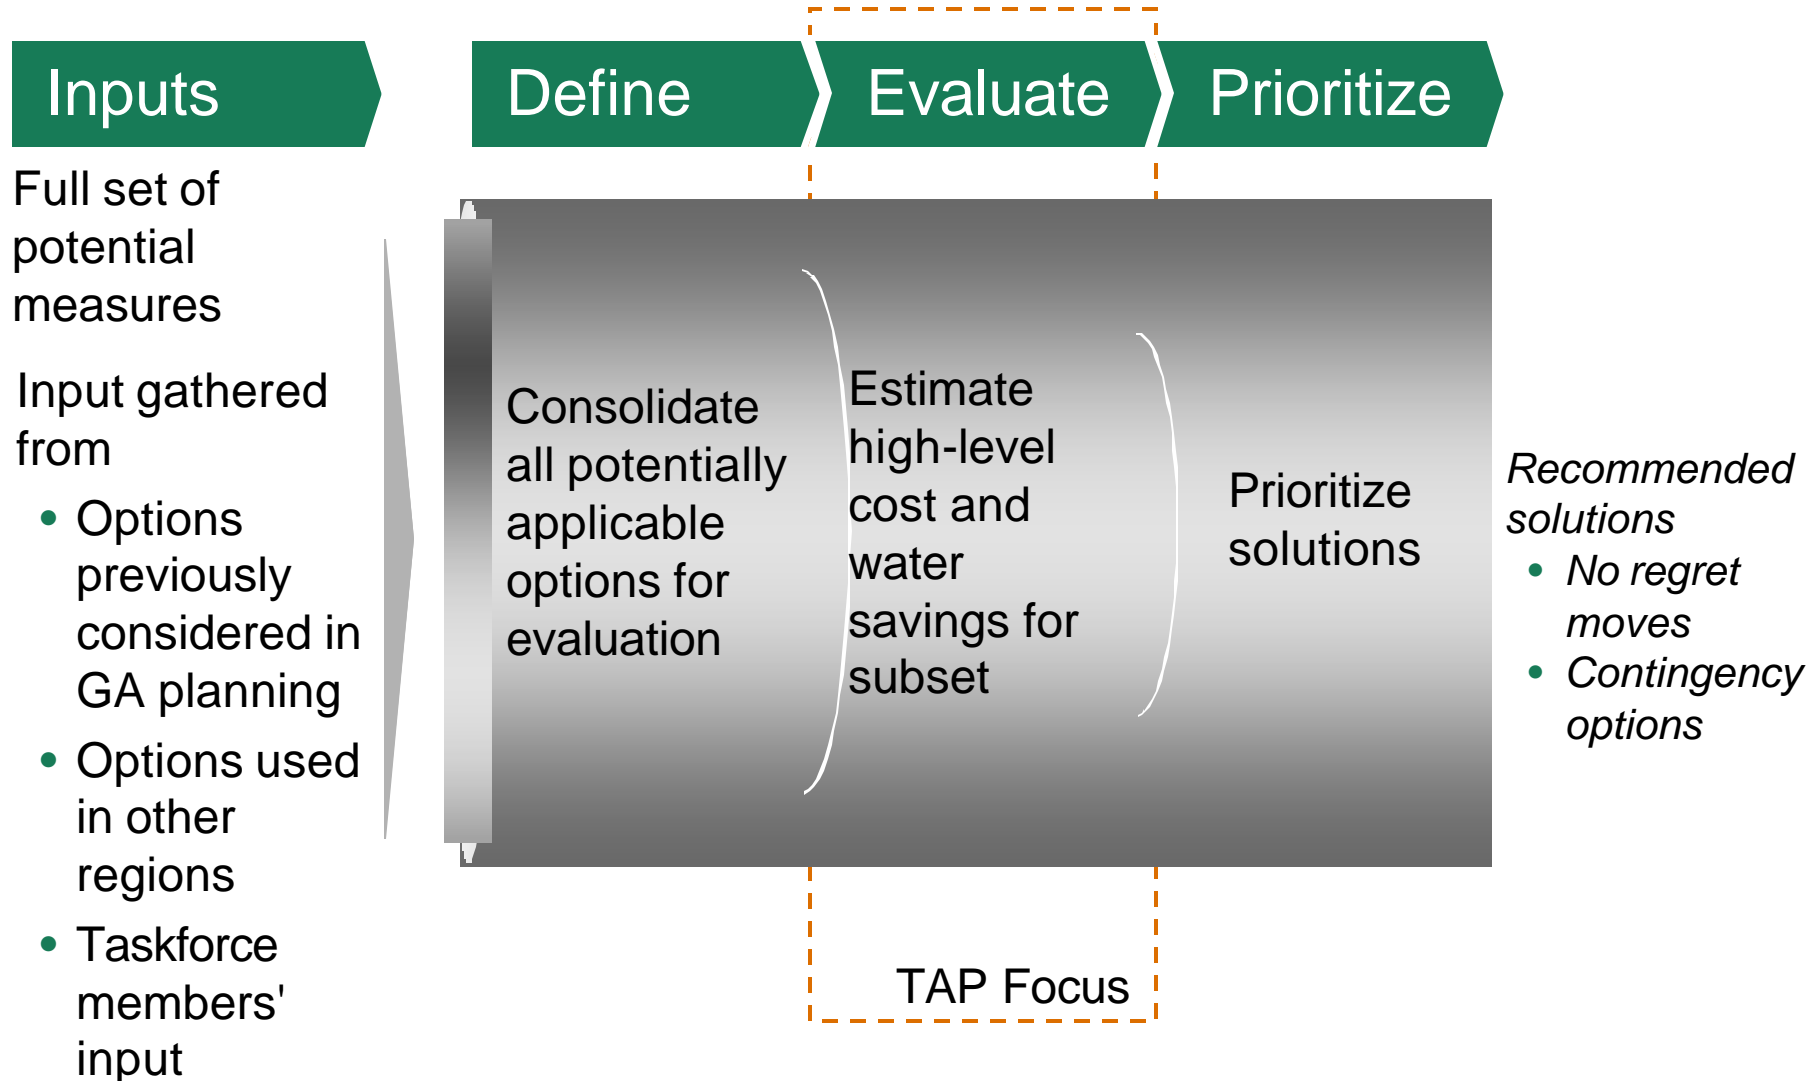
Inputs

Full set of potential measures

Input gathered from
- Options previously considered in GA planning
- Options used in other regions
- Taskforce members' input

Define

Evaluate

Prioritize

Consolidate all potentially applicable options for evaluation

Estimate high-level cost and water savings for subset

Prioritize solutions

Recommended solutions
- No regret moves
- Contingency options

TAP Focus